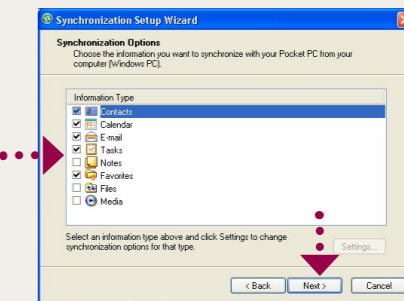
Synchronization Setup Wizard

Synchronization Options
Choose the information you want to synchronize with your Pocket PC from your computer (Windows PC).

Information Type
Contacts
Calendar
E-mail
Tasks
Notes
Favorites
Files
Media

Select an information type above and click Settings to change synchronization options for that type.

Settings...

< Back
Next >
Cancel